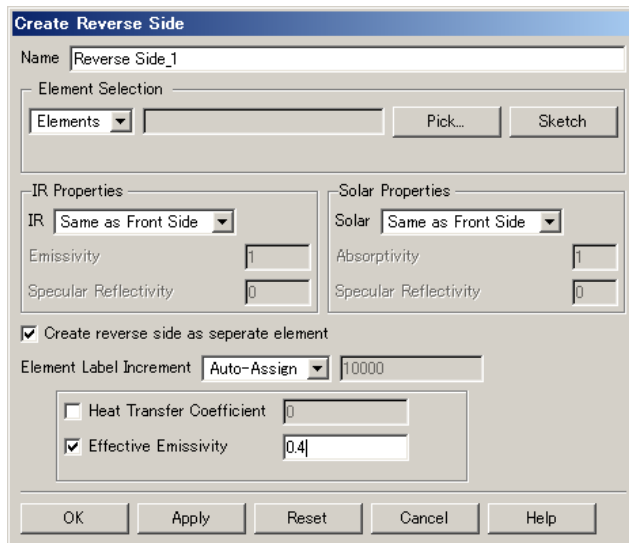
Create Reverse Side

Name Reverse Side_1

Element Selection

Elements

Pick...

Sketch

IR Properties

IR Same as Front Side

Emissivity 1

Specular Reflectivity 0

Solar Properties

Solar Same as Front Side

Absorptivity 1

Specular Reflectivity 0

Create reverse side as seperate element

Element Label Increment Auto-Assign 10000

Heat Transfer Coefficient 0

Effective Emissivity 0.4

OK

Apply

Reset

Cancel

Help